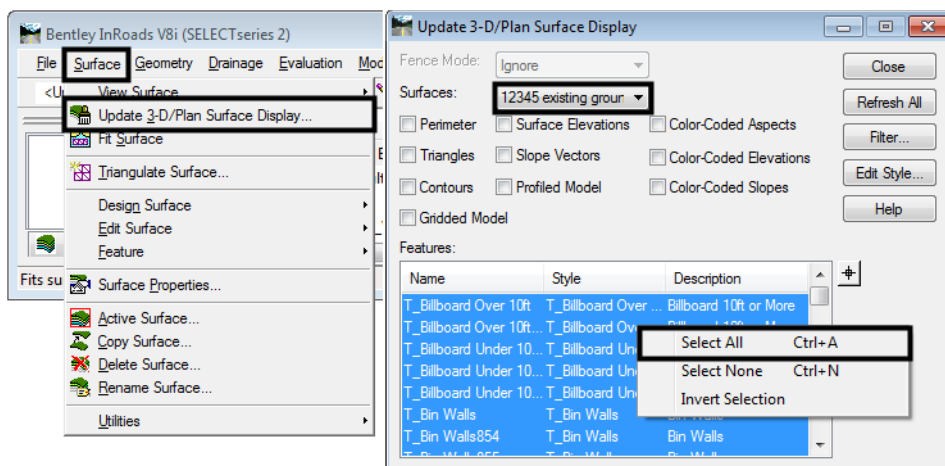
Bentley InRoads V8i (SELECTseries 2)

File Surface Geometry Drainage Evaluation Mod

<U

View Surface
Update 3-D/Plan Surface Display...
Fit Surface
Triangulate Surface...
Design Surface
Edit Surface
Feature
Surface Properties...
Active Surface...
Copy Surface...
Delete Surface...
Rename Surface...
Utilities

Fits su

Update 3-D/Plan Surface Display

Fence Mode: Ignore
Surfaces: 12345 existing groun

Perimeter
Surface Elevations
Color-Coded Aspects
Triangles
Slope Vectors
Color-Coded Elevations
Contours
Profiled Model
Color-Coded Slopes
Gridded Model

Features:

| Name | Style | Description |
|---|---|---|
| T_Billboard Over 10ft | T_Billboard Over ... | Billboard 10ft or More |
| T_Billboard Over 10ft... | T_Billboard Ove | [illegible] |
| T_Billboard Under 10... | T_Billboard Un | |
| T_Billboard Under 10... | T_Billboard Un | |
| T_Billboard Under 10... | T_Billboard Un | |
| T_Bin Walls | T_Bin Walls | |
| T_Bin Walls854 | T_Bin Walls | Bin Walls |

Select All Ctrl+A
Select None Ctrl+N
Invert Selection

Close
Refresh All
Filter...
Edit Style...
Help